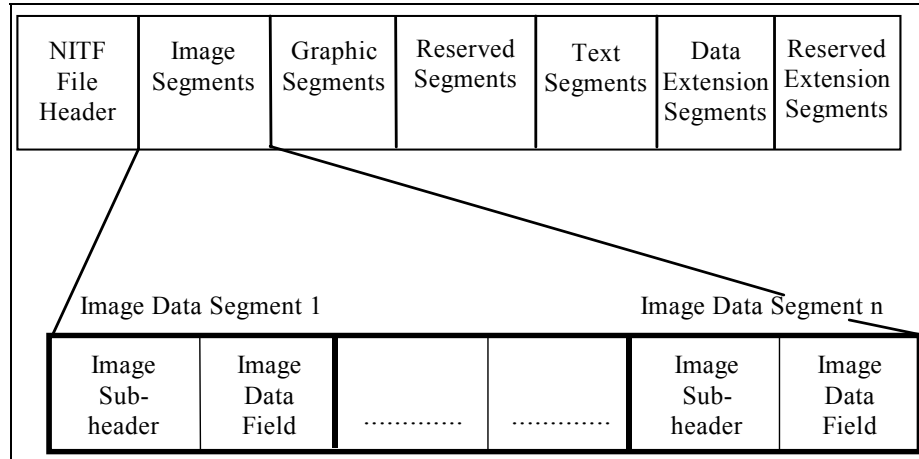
NITF File Header

Image Segments

Graphic Segments

Reserved Segments

Text Segments

Data Extension Segments

Reserved Extension Segments

Image Data Segment 1

Image Data Segment n

Image Subheader

Image Data Field

............

............

Image Subheader

Image Data Field